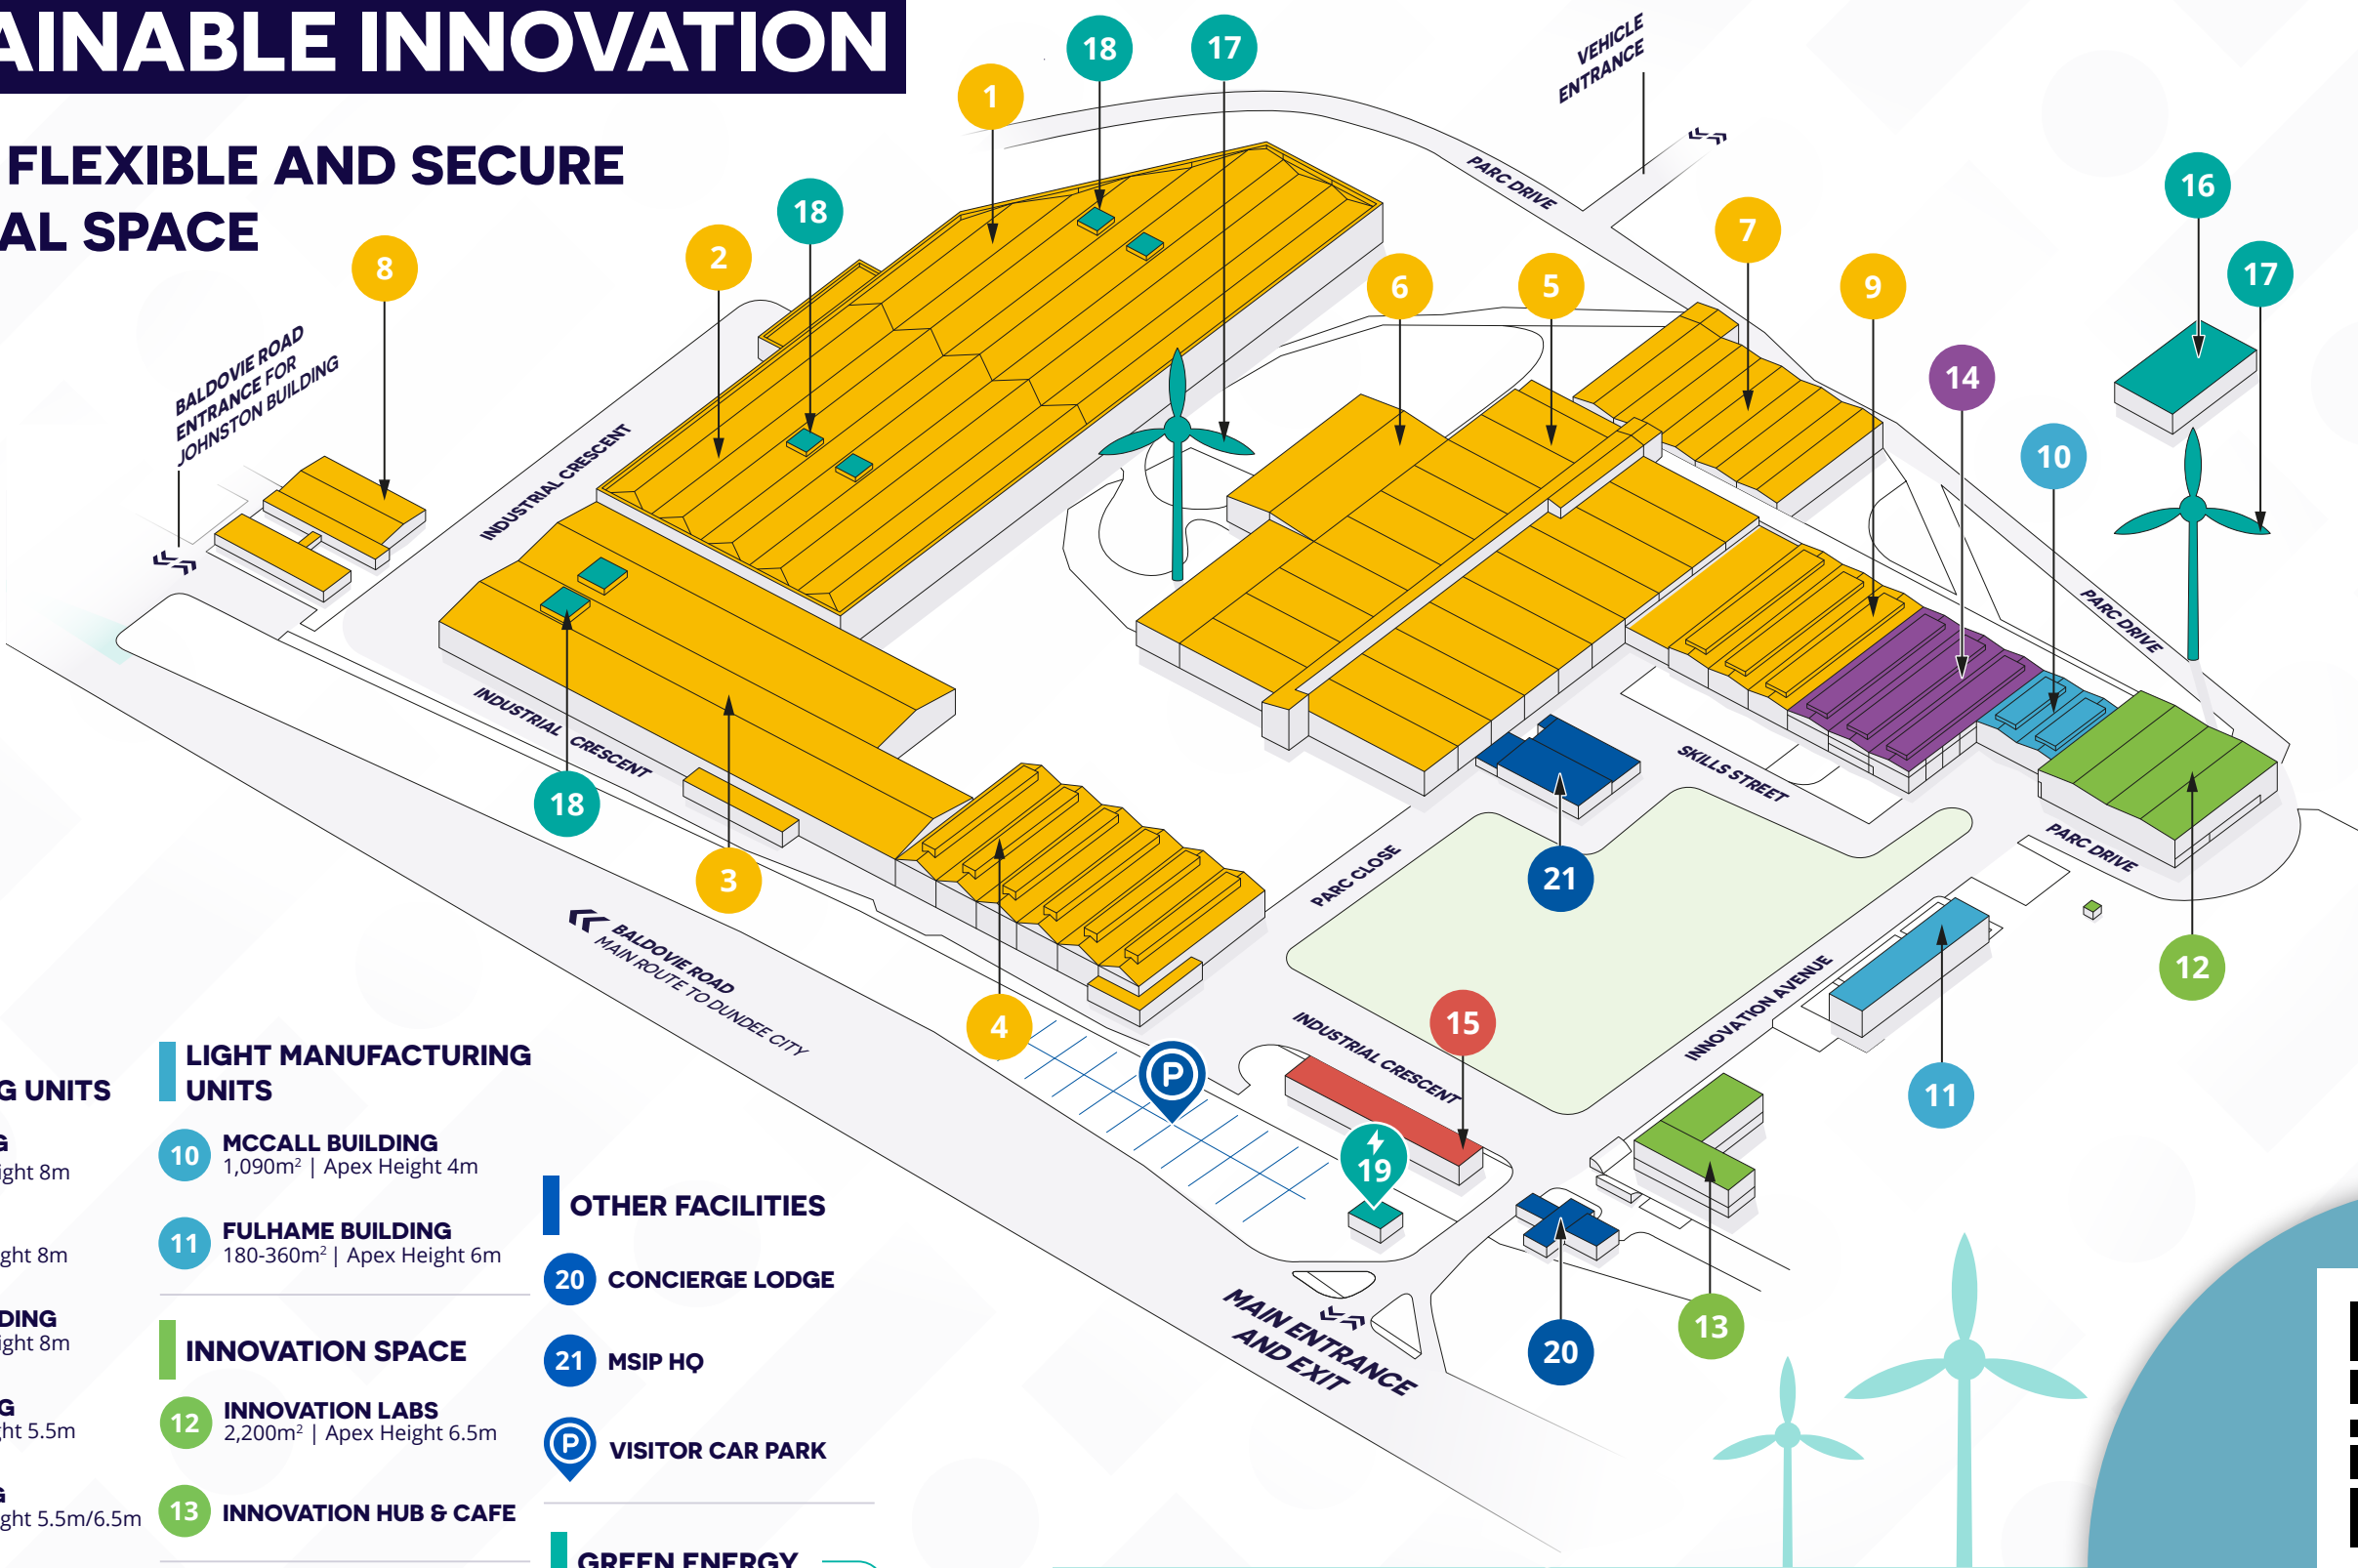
AINABLE INNOVATION

FLEXIBLE AND SECURE
AL SPACE

BALDOVIE ROAD ENTRANCE FOR JOHNSTON BUILDING

VEHICLE ENTRANCE

PARC DRIVE

INDUSTRIAL CRESCENT

INDUSTRIAL CRESCENT

BALDOVIE ROAD MAIN ROUTE TO DUNDEE CITY

PARC CLOSE

SKILLS STREET

PARC DRIVE

PARC DRIVE

INDUSTRIAL CRESCENT

INNOVATION AVENUE

MAIN ENTRANCE AND EXIT

1 2 3 4 5 6 7 8 9 10 11 12 13 14 15 16 17 17 18 18 18 19 20 21

G UNITS

G
ight 8m

ght 8m

DING
ight 8m

G
ht 5.5m

G
ght 5.5m/6.5m

LIGHT MANUFACTURING UNITS

10 MCCALL BUILDING
1,090m² | Apex Height 4m

11 FULHAME BUILDING
180-360m² | Apex Height 6m

INNOVATION SPACE

12 INNOVATION LABS
2,200m² | Apex Height 6.5m

13 INNOVATION HUB & CAFE

OTHER FACILITIES

20 CONCIERGE LODGE

21 MSIP HQ

VISITOR CAR PARK

GREEN ENERGY